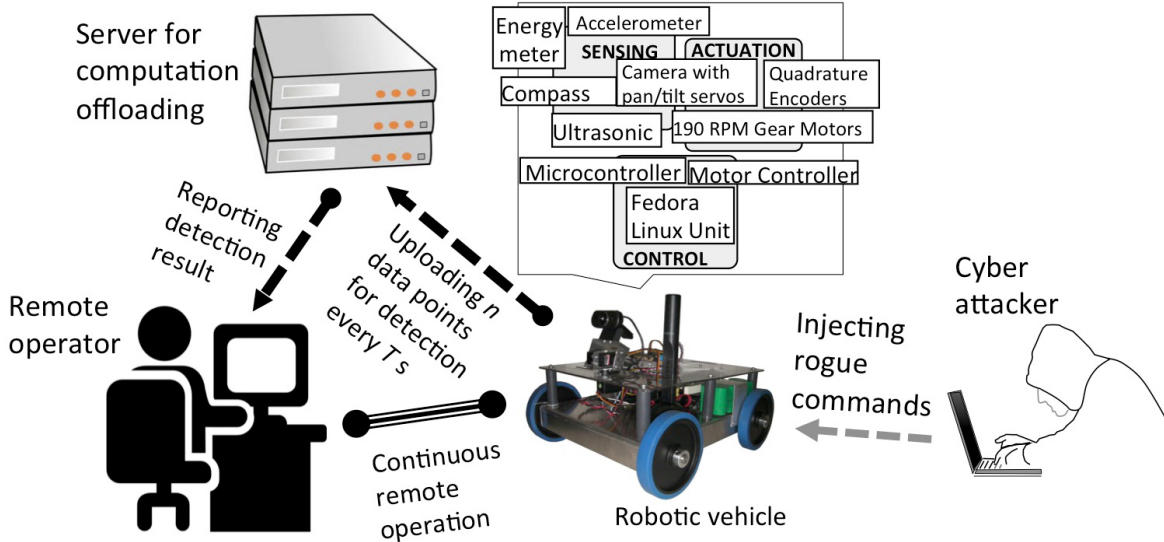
Server for computation offloading

Energy meter

Accelerometer

SENSING

ACTUATION

Camera with pan/tilt servos

Quadrature Encoders

Compass

Ultrasonic

190 RPM Gear Motors

Microcontroller

Motor Controller

Fedora Linux Unit

CONTROL

Reporting detection result

Uploading n data points for detection every T s

Remote operator

Cyber attacker

Injecting rogue commands

Continuous remote operation

Robotic vehicle